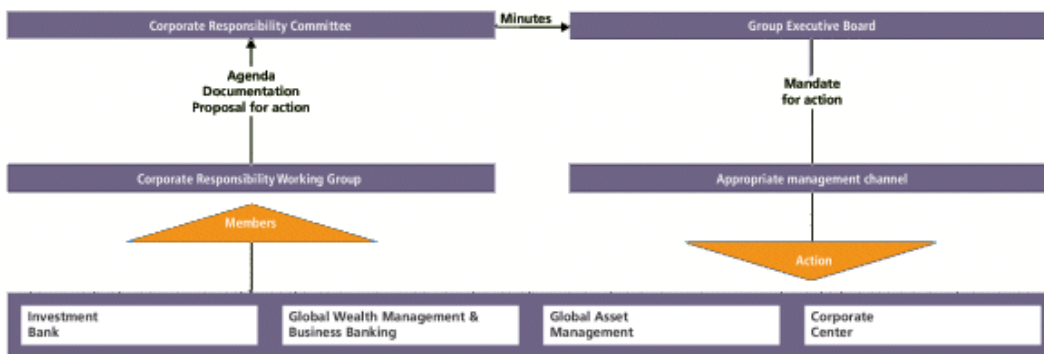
Corporate Responsibility Committee

Minutes

Group Executive Board

Agenda
Documentation
Proposal for action

Mandate for action

Corporate Responsibility Working Group

Appropriate management channel

Members

Action

Investment Bank

Global Wealth Management & Business Banking

Global Asset Management

Corporate Center